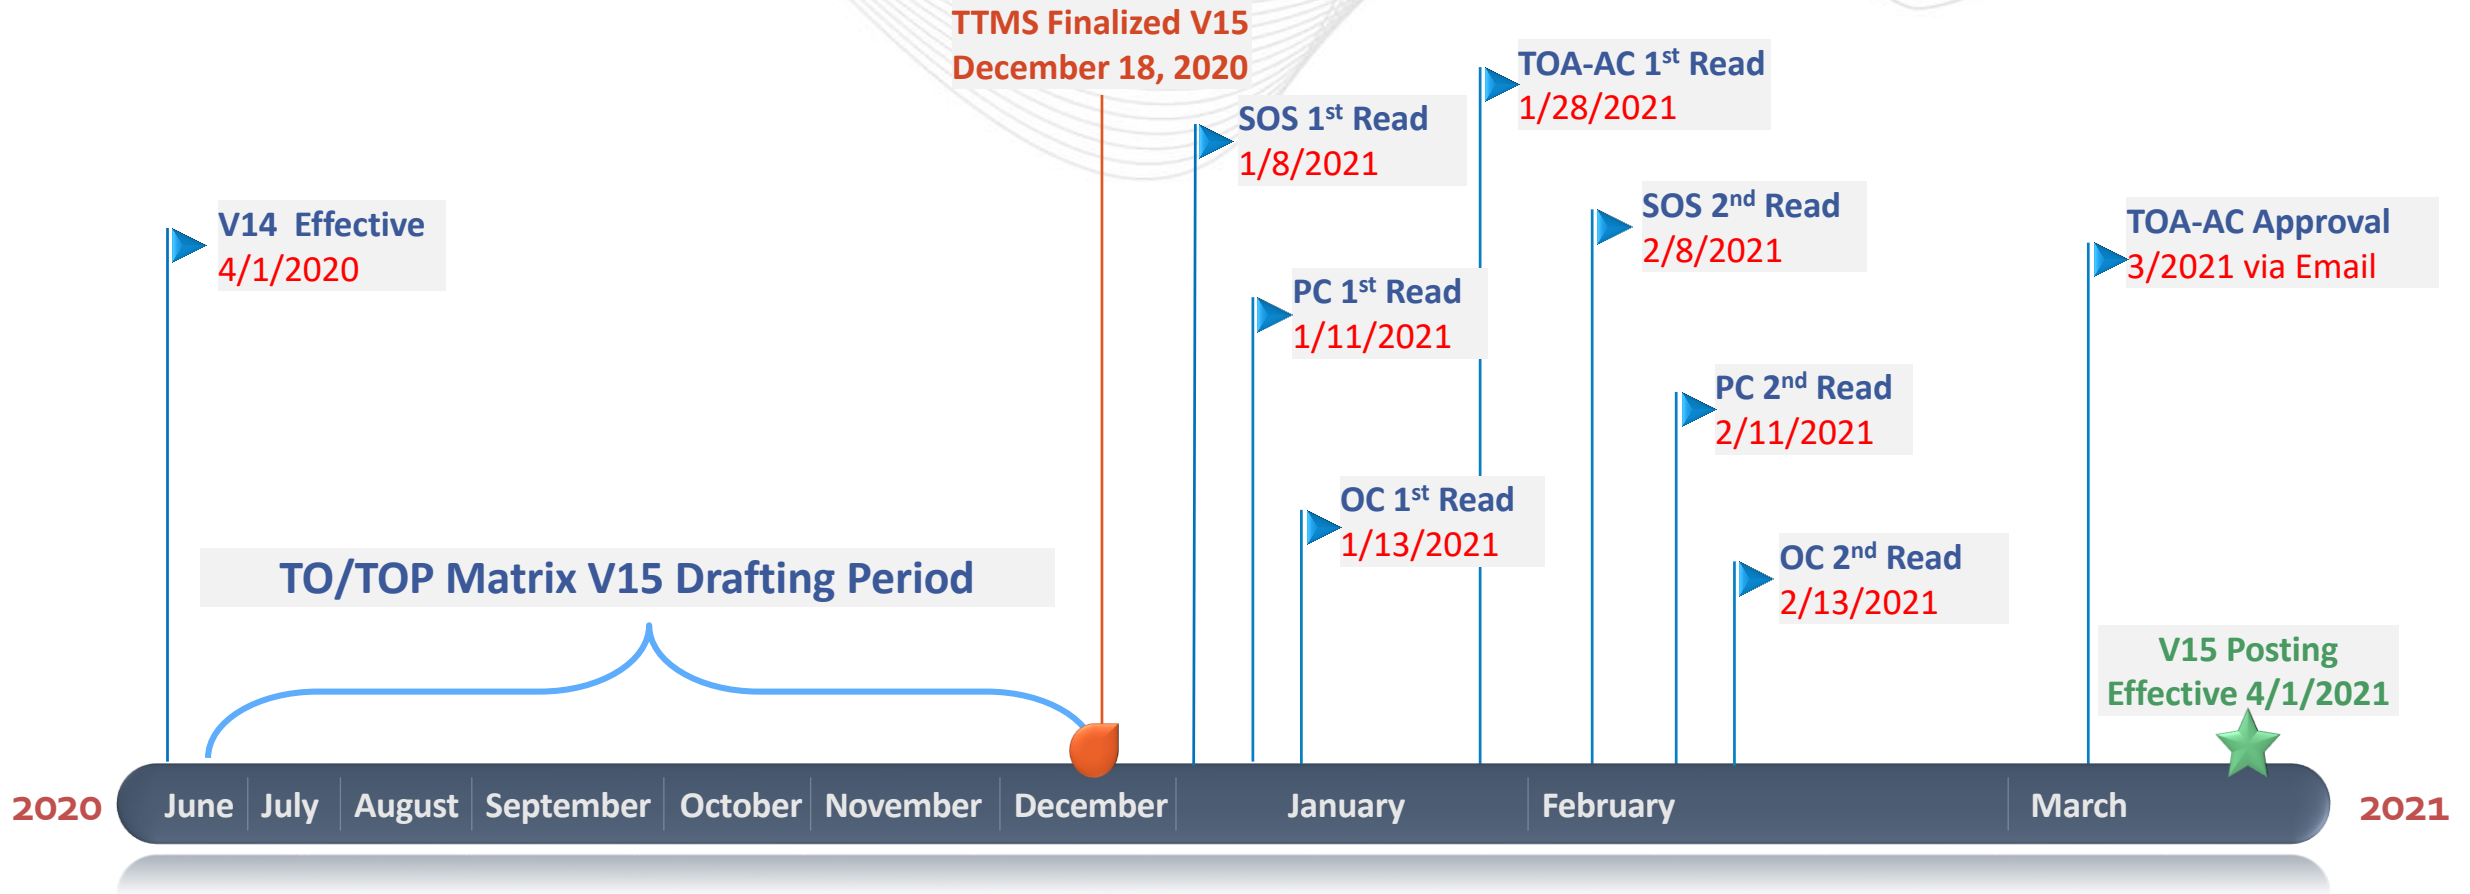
TTMS Finalized V15
December 18, 2020

TOA-AC 1$^{st}$ Read
1/28/2021

SOS 1$^{st}$ Read
1/8/2021

V14 Effective
4/1/2020

SOS 2$^{nd}$ Read
2/8/2021

TOA-AC Approval
3/2021 via Email

PC 1$^{st}$ Read
1/11/2021

PC 2$^{nd}$ Read
2/11/2021

OC 1$^{st}$ Read
1/13/2021

TO/TOP Matrix V15 Drafting Period

OC 2$^{nd}$ Read
2/13/2021

V15 Posting
Effective 4/1/2021

2020 June July August September October November December January February March 2021